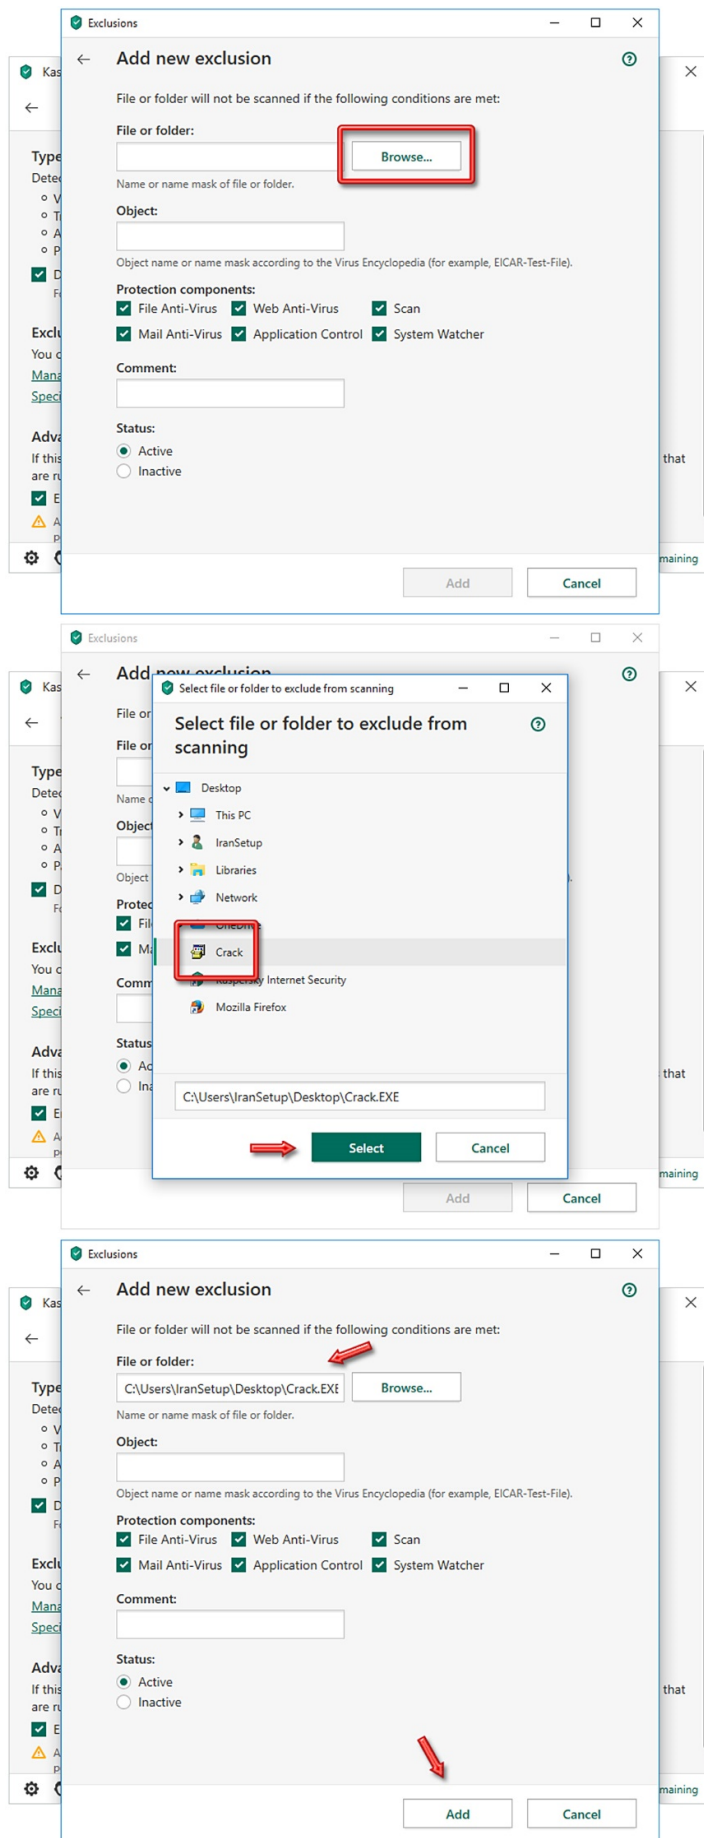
Exclusions

Kas

Add new exclusion

File or folder will not be scanned if the following conditions are met:

File or folder:

Browse...

Name or name mask of file or folder.

Object:

Object name or name mask according to the Virus Encyclopedia (for example, EICAR-Test-File).

Protection components:

File Anti-Virus Web Anti-Virus Scan

Mail Anti-Virus Application Control System Watcher

Comment:

Status:

Active

Inactive

Type

Detec

Excl

You c

Mana

Speci

Adva

If this

are ru

that

maining

Add Cancel

Exclusions

Kas

Add new exclusion

File or

File or

Name o

Object

Object

Protec

File

Ma

Comm

Status

Ac

Ina

Select file or folder to exclude from scanning

Select file or folder to exclude from scanning

Desktop

This PC

IranSetup

Libraries

Network

OneDri

Crack

Kaspersky Internet Security

Mozilla Firefox

C:\Users\IranSetup\Desktop\Crack.EXE

Select Cancel

Type

Detec

Excl

You c

Mana

Speci

Adva

If this

are ru

that

maining

Add Cancel

Exclusions

Kas

Add new exclusion

File or folder will not be scanned if the following conditions are met:

File or folder:

C:\Users\IranSetup\Desktop\Crack.EXE

Browse...

Name or name mask of file or folder.

Object:

Object name or name mask according to the Virus Encyclopedia (for example, EICAR-Test-File).

Protection components:

File Anti-Virus Web Anti-Virus Scan

Mail Anti-Virus Application Control System Watcher

Comment:

Status:

Active

Inactive

Type

Detec

Excl

You c

Mana

Speci

Adva

If this

are ru

that

maining

Add Cancel